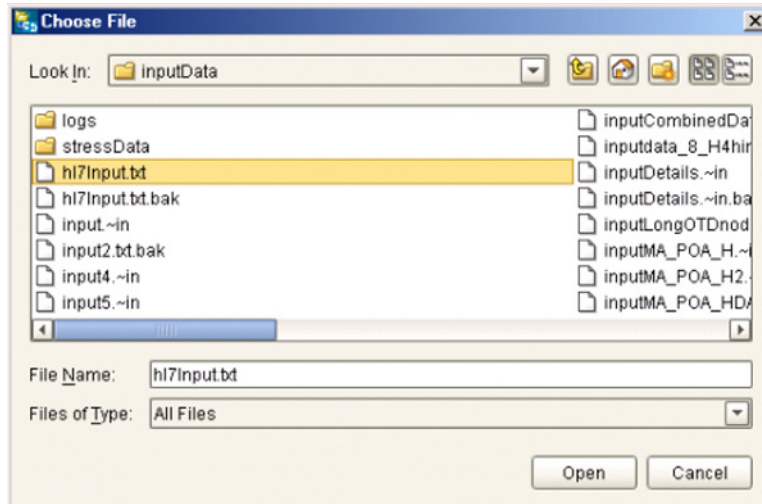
Choose File

Look In: inputData

logs
stressData
hl7Input.txt
hl7Input.txt.bak
input.~in
input2.txt.bak
input4.~in
input5.~in

inputCombinedDa
inputdata_8_H4hir
inputDetails.~in
inputDetails.~in.ba
inputLongOTDnod
inputMA_POA_H.~
inputMA_POA_H2.
inputMA_POA_HD

File Name: hl7Input.txt
Files of Type: All Files

Open Cancel